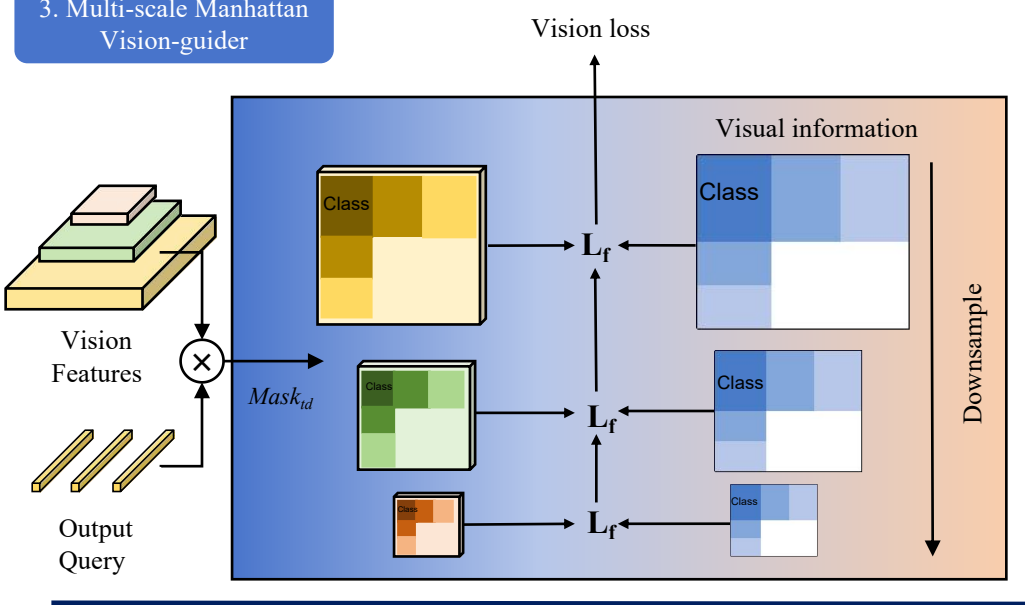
3. Multi-scale Manhattan Vision-guider

Vision loss

Visual information

Class

Class

$\mathbf{L_f}$

Vision Features

$\times$

$Mask_{td}$

Class

$\mathbf{L_f}$

Class

Downsample

Class

$\mathbf{L_f}$

Class

Output Query